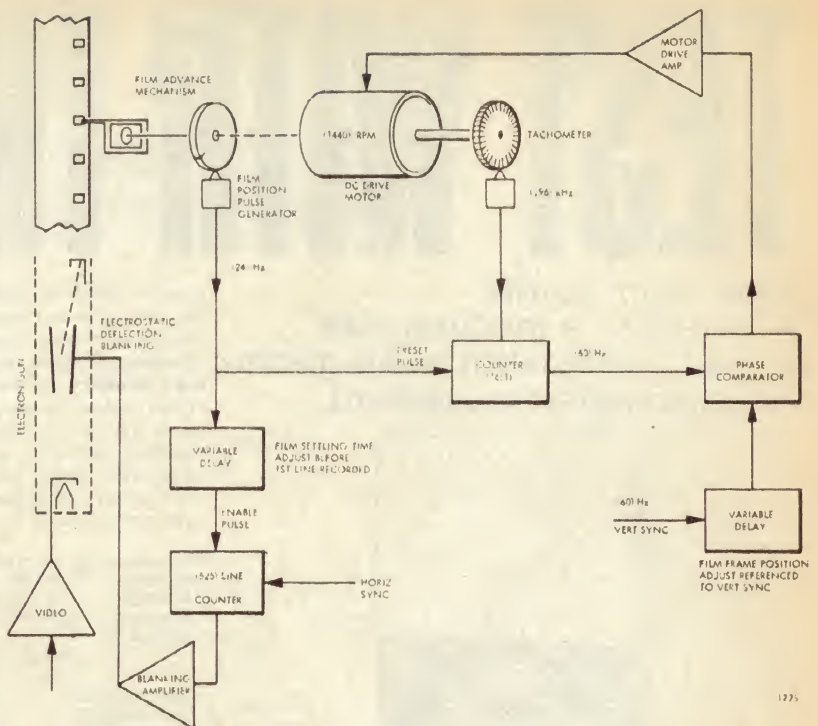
MOTOR DRIVE AMP

FILM ADVANCE MECHANISM

(1440) RPM

DC DRIVE MOTOR

TACHOMETER

FILM POSITION PULSE GENERATOR

1.96 kHz

(24) Hz

ELECTROSTATIC DEFLECTION BLANKING

ELECTRON GUN

RESET PULSE

COUNTER (?:1)

(60) Hz

PHASE COMPARATOR

VARIABLE DELAY

FILM SETTLING TIME ADJUST BEFORE 1ST LINE RECORDED

ENABLE PULSE

(60) Hz VERT SYNC

VARIABLE DELAY

FILM FRAME POSITION ADJUST REFERENCED TO VERT SYNC

(525) LINE COUNTER

HORIZ SYNC

VIDEO

BLANKING AMPLIFIER

1225